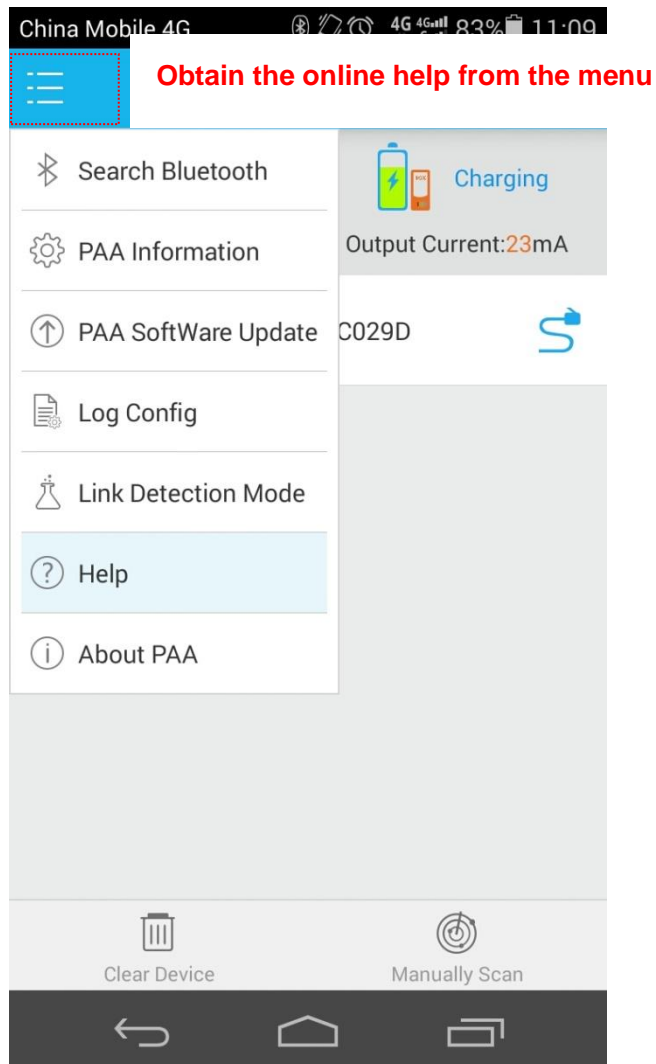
China Mobile 4G 4G 4G 83% 11:09

Obtain the online help from the menu

Search Bluetooth

PAA Information

PAA SoftWare Update

Log Config

Link Detection Mode

Help

About PAA

Charging

Output Current:23mA

C029D

Clear Device

Manually Scan